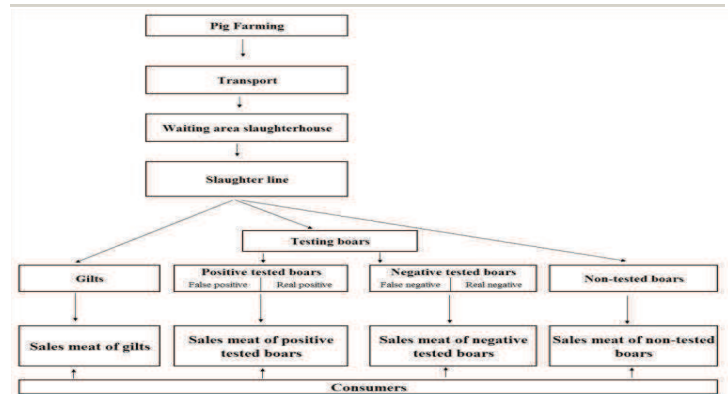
Pig Farming

Transport

Waiting area slaughterhouse

Slaughter line

Testing boars

Gilts

Positive tested boars
False positive
Real positive

Negative tested boars
False negative
Real negative

Non-tested boars

Sales meat of gilts

Sales meat of positive tested boars

Sales meat of negative tested boars

Sales meat of non-tested boars

Consumers